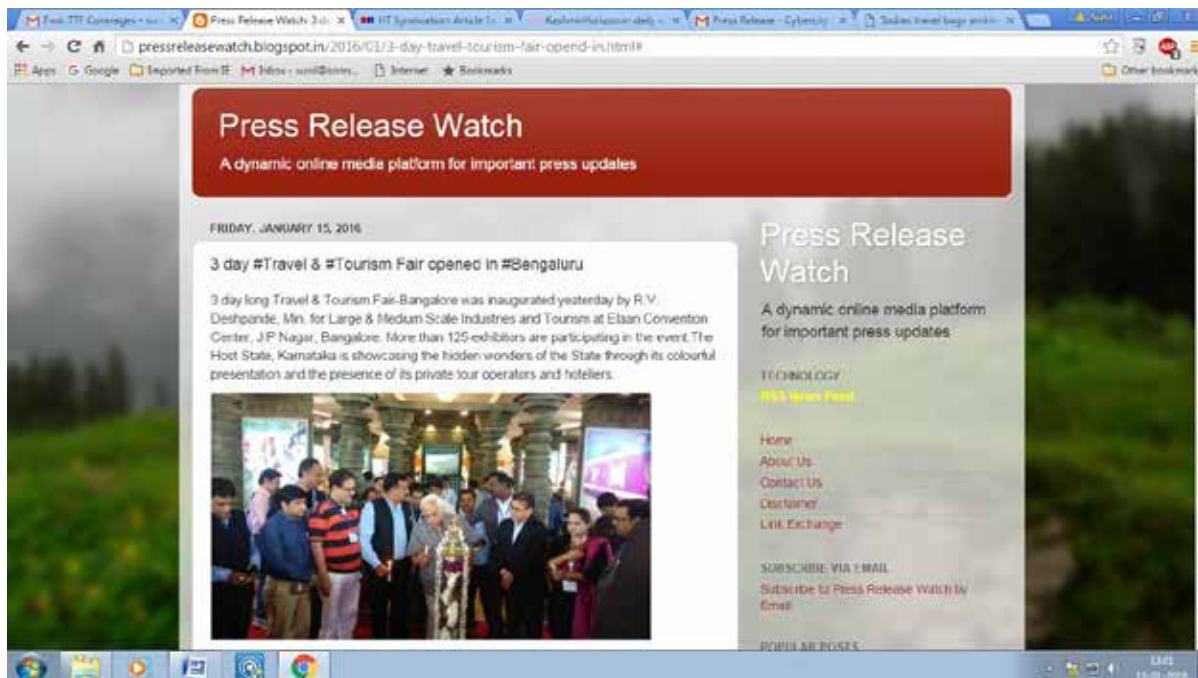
Fwd: TTF Coverages - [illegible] | Press Release Watch: 3 d | HT Syndication Article | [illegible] | Press Release - Cybercity | Sodexo travel bags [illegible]

pressreleasewatch.blogspot.in/2016/01/3-day-travel-tourism-fair-opend-in.html#

Apps | Google | Imported From IE | Inbox - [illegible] | Internet | Bookmarks | Other bookmarks

Press Release Watch

A dynamic online media platform for important press updates

FRIDAY, JANUARY 15, 2016

3 day #Travel & #Tourism Fair opened in #Bengaluru

3 day long Travel & Tourism Fair-Bangalore was inaugurated yesterday by R.V. Deshpande, Min. for Large & Medium Scale Industries and Tourism at Elaan Convention Center, J.P Nagar, Bangalore. More than 125 exhibitors are participating in the event.The Host State, Karnataka is showcasing the hidden wonders of the State through its colourful presentation and the presence of its private tour operators and hoteliers.

Press Release Watch

A dynamic online media platform for important press updates

TECHNOLOGY

RSS News Feed

Home
About Us
Contact Us
Disclaimer
Link Exchange

SUBSCRIBE VIA EMAIL

Subscribe to Press Release Watch by Email

POPULAR POSTS